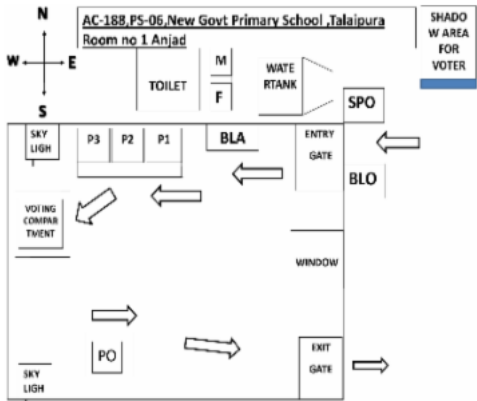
N
W E
S

AC-188,PS-06,New Govt Primary School ,Talaipura Room no 1 Anjad

SHADO W AREA FOR VOTER

TOILET

M

F

WATE RTANK

SPO

SKY LIGH

P3 P2 P1

BLA

ENTRY GATE

BLO

VOTING COMPAR TMENT

WINDOW

PO

SKY LIGH

EXIT GATE